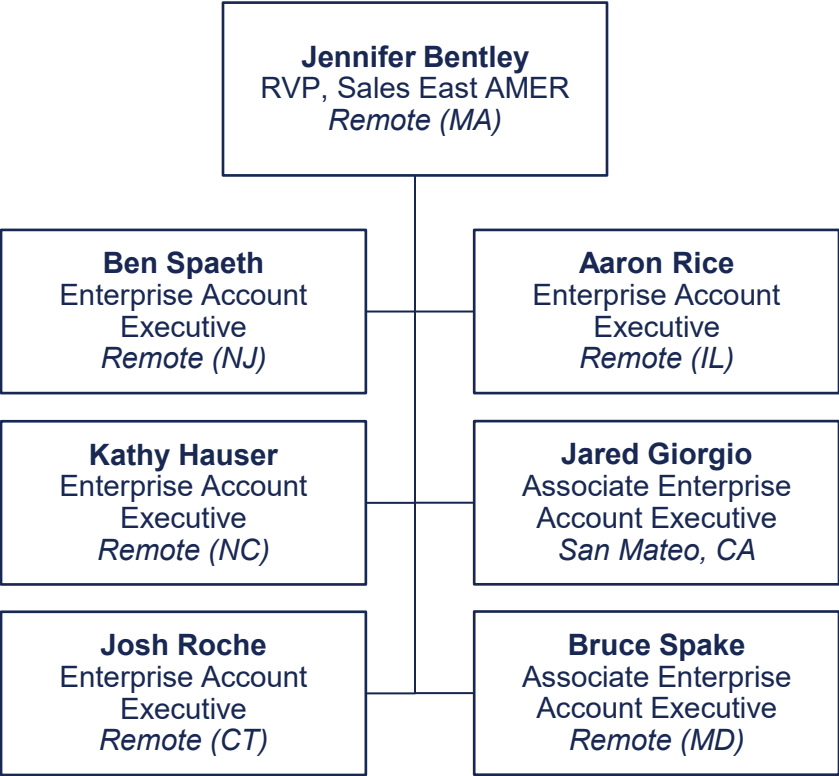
**Jennifer Bentley**
RVP, Sales East AMER
*Remote (MA)*

**Ben Spaeth**
Enterprise Account Executive
*Remote (NJ)*

**Aaron Rice**
Enterprise Account Executive
*Remote (IL)*

**Kathy Hauser**
Enterprise Account Executive
*Remote (NC)*

**Jared Giorgio**
Associate Enterprise Account Executive
*San Mateo, CA*

**Josh Roche**
Enterprise Account Executive
*Remote (CT)*

**Bruce Spake**
Associate Enterprise Account Executive
*Remote (MD)*